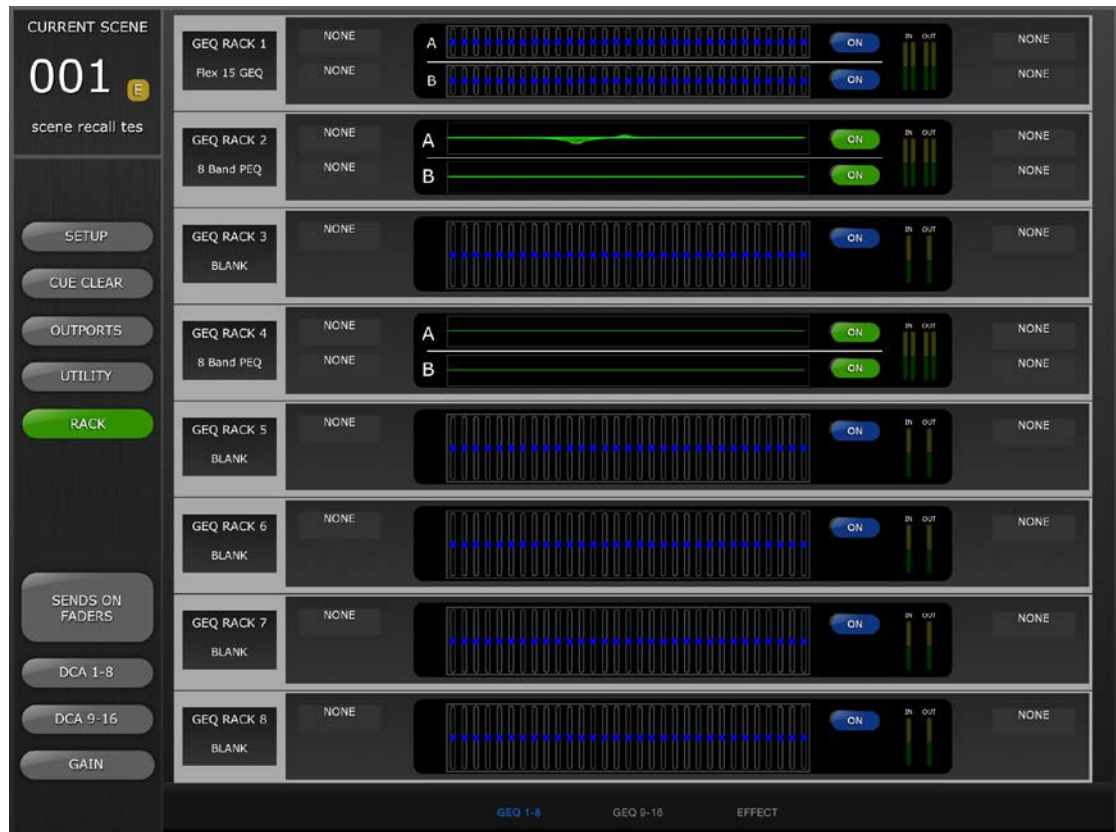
CURRENT SCENE
001 E
scene recall tes

SETUP
CUE CLEAR
OUTPORTS
UTILITY
RACK

SENDS ON FADERS
DCA 1-8
DCA 9-16
GAIN

GEQ RACK 1
Flex 15 GEQ
NONE
NONE
A
B
ON
ON
IN OUT
NONE
NONE

GEQ RACK 2
8 Band PEQ
NONE
NONE
A
B
ON
ON
IN OUT
NONE
NONE

GEQ RACK 3
BLANK
NONE
ON
IN OUT
NONE

GEQ RACK 4
8 Band PEQ
NONE
NONE
A
B
ON
ON
IN OUT
NONE
NONE

GEQ RACK 5
BLANK
NONE
ON
IN OUT
NONE

GEQ RACK 6
BLANK
NONE
ON
IN OUT
NONE

GEQ RACK 7
BLANK
NONE
ON
IN OUT
NONE

GEQ RACK 8
BLANK
NONE
ON
IN OUT
NONE

GEQ 1-8
GEQ 9-16
EFFECT